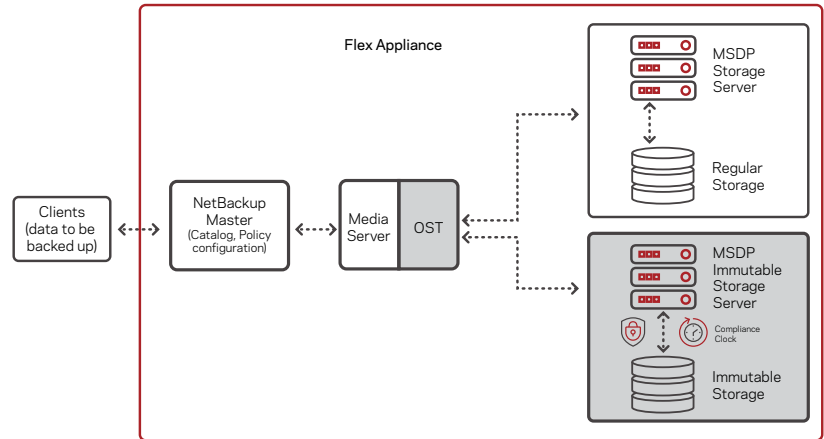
Flex Appliance

MSDP Storage Server

Regular Storage

Clients (data to be backed up)

NetBackup Master (Catalog, Policy configuration)

Media Server

OST

MSDP Immutable Storage Server

Compliance Clock

Immutable Storage